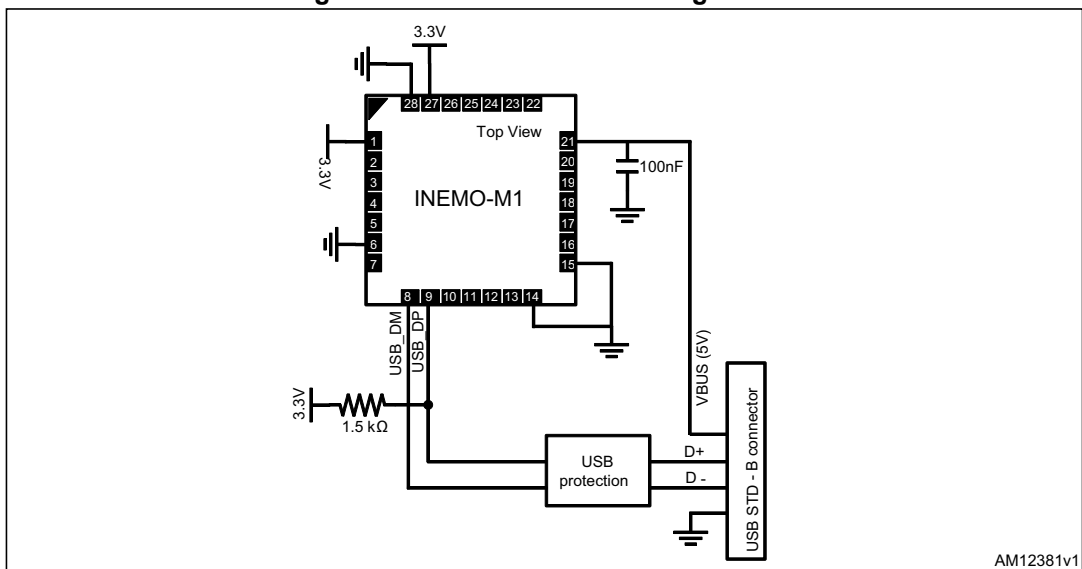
3.3V

28 27 26 25 24 23 22

Top View

1
2
3
4
5
6
7

3.3V

INEMO-M1

21
20
19
18
17
16
15

100nF

8 9 10 11 12 13 14

USB_DM
USB_DP

VBUS (5V)

3.3V
1.5 kΩ

USB protection

D+
D -

USB STD - B connector

AM12381v1